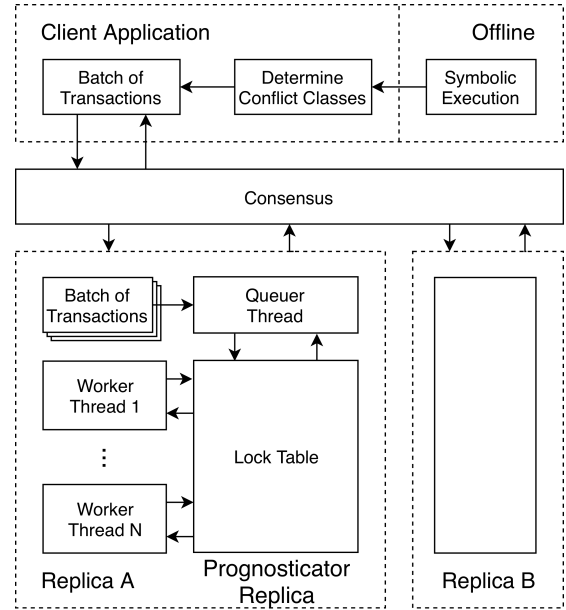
Client Application

Offline

Batch of Transactions

Determine Conflict Classes

Symbolic Execution

Consensus

Batch of Transactions

Queuer Thread

Worker Thread 1

⋮

Lock Table

Worker Thread N

Replica A

Prognosticator Replica

Replica B